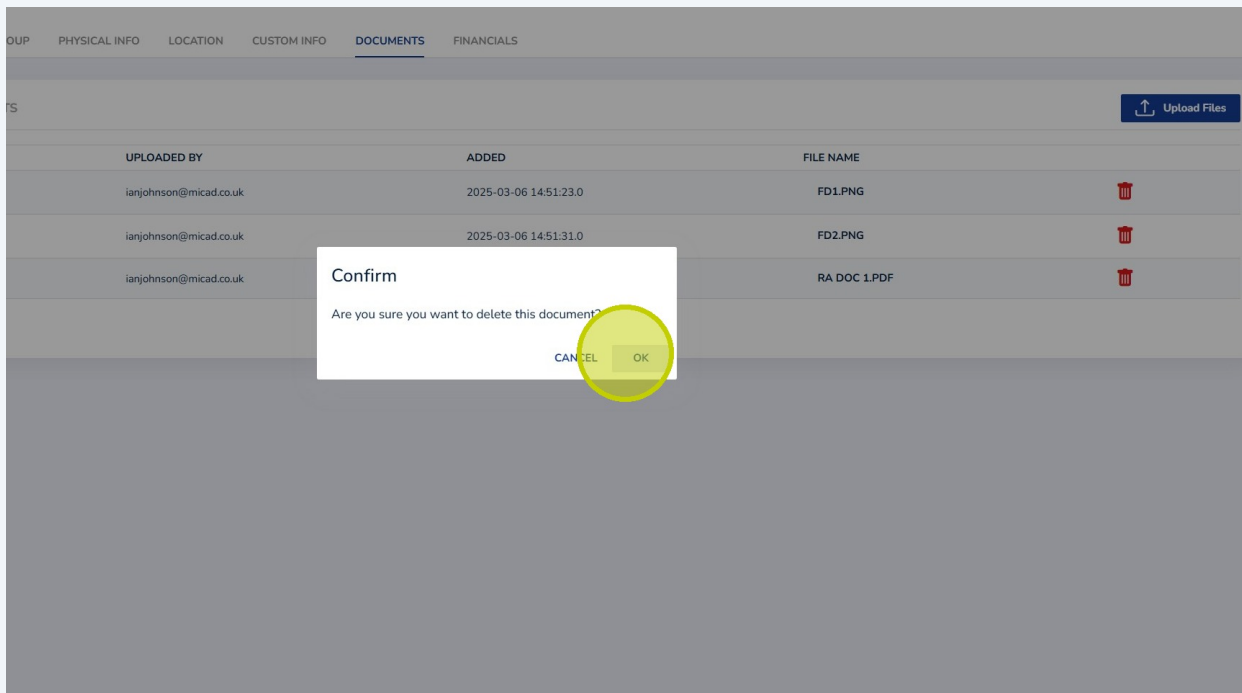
OUP PHYSICAL INFO LOCATION CUSTOM INFO DOCUMENTS FINANCIALS

TS

Upload Files

| UPLOADED BY | ADDED | FILE NAME |
|---|---|---|
| ianjohnson@micad.co.uk | 2025-03-06 14:51:23.0 | FD1.PNG |
| ianjohnson@micad.co.uk | 2025-03-06 14:51:31.0 | FD2.PNG |
| ianjohnson@micad.co.uk | | RA DOC 1.PDF |

Confirm

Are you sure you want to delete this document?

CANCEL OK